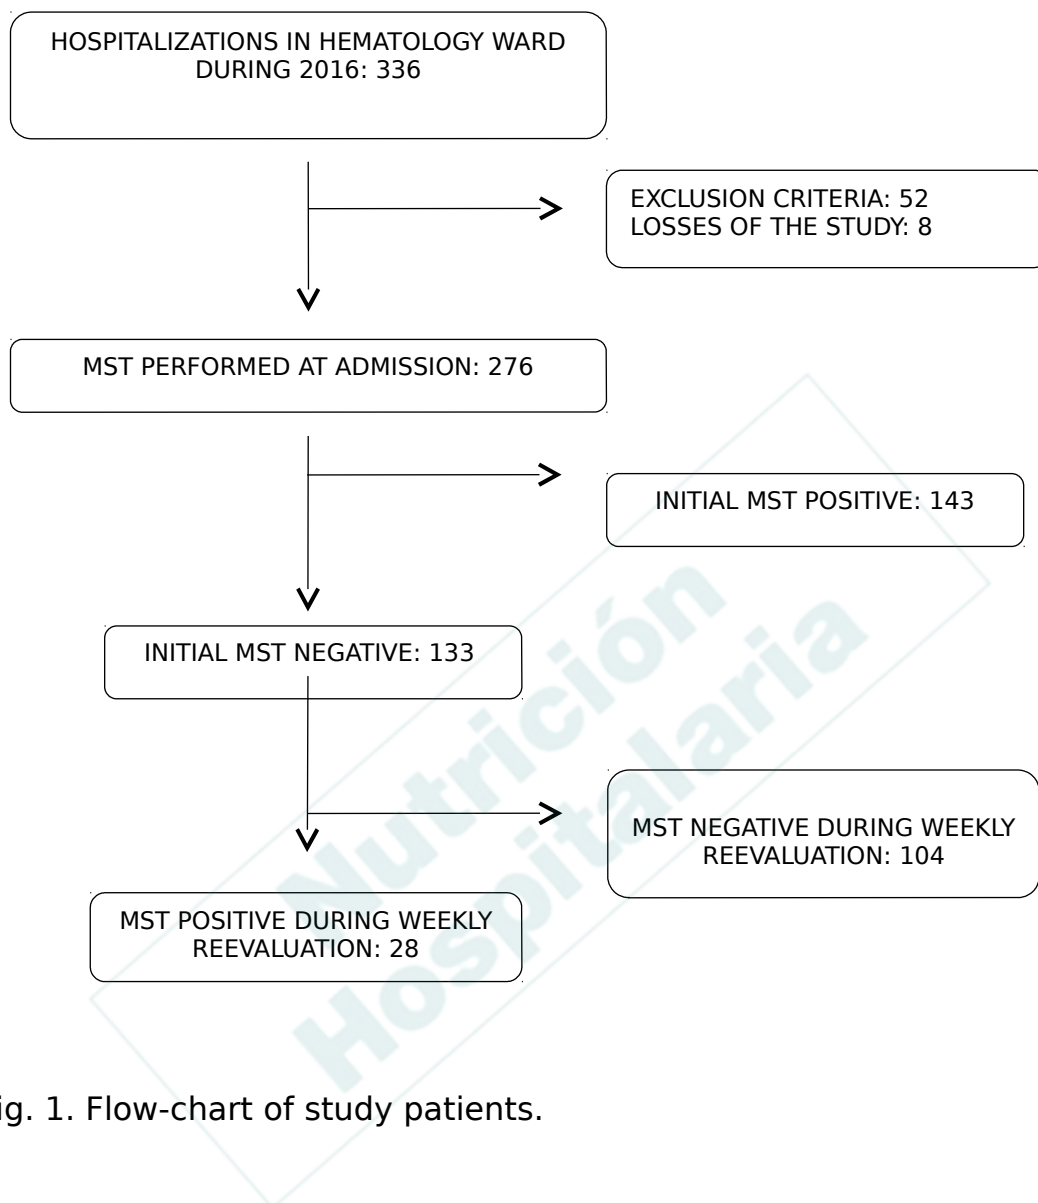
HOSPITALIZATIONS IN HEMATOLOGY WARD DURING 2016: 336

EXCLUSION CRITERIA: 52
LOSSES OF THE STUDY: 8

MST PERFORMED AT ADMISSION: 276

INITIAL MST POSITIVE: 143

INITIAL MST NEGATIVE: 133

MST NEGATIVE DURING WEEKLY REEVALUATION: 104

MST POSITIVE DURING WEEKLY REEVALUATION: 28

Nutrición Hospitalaria

ig. 1. Flow-chart of study patients.